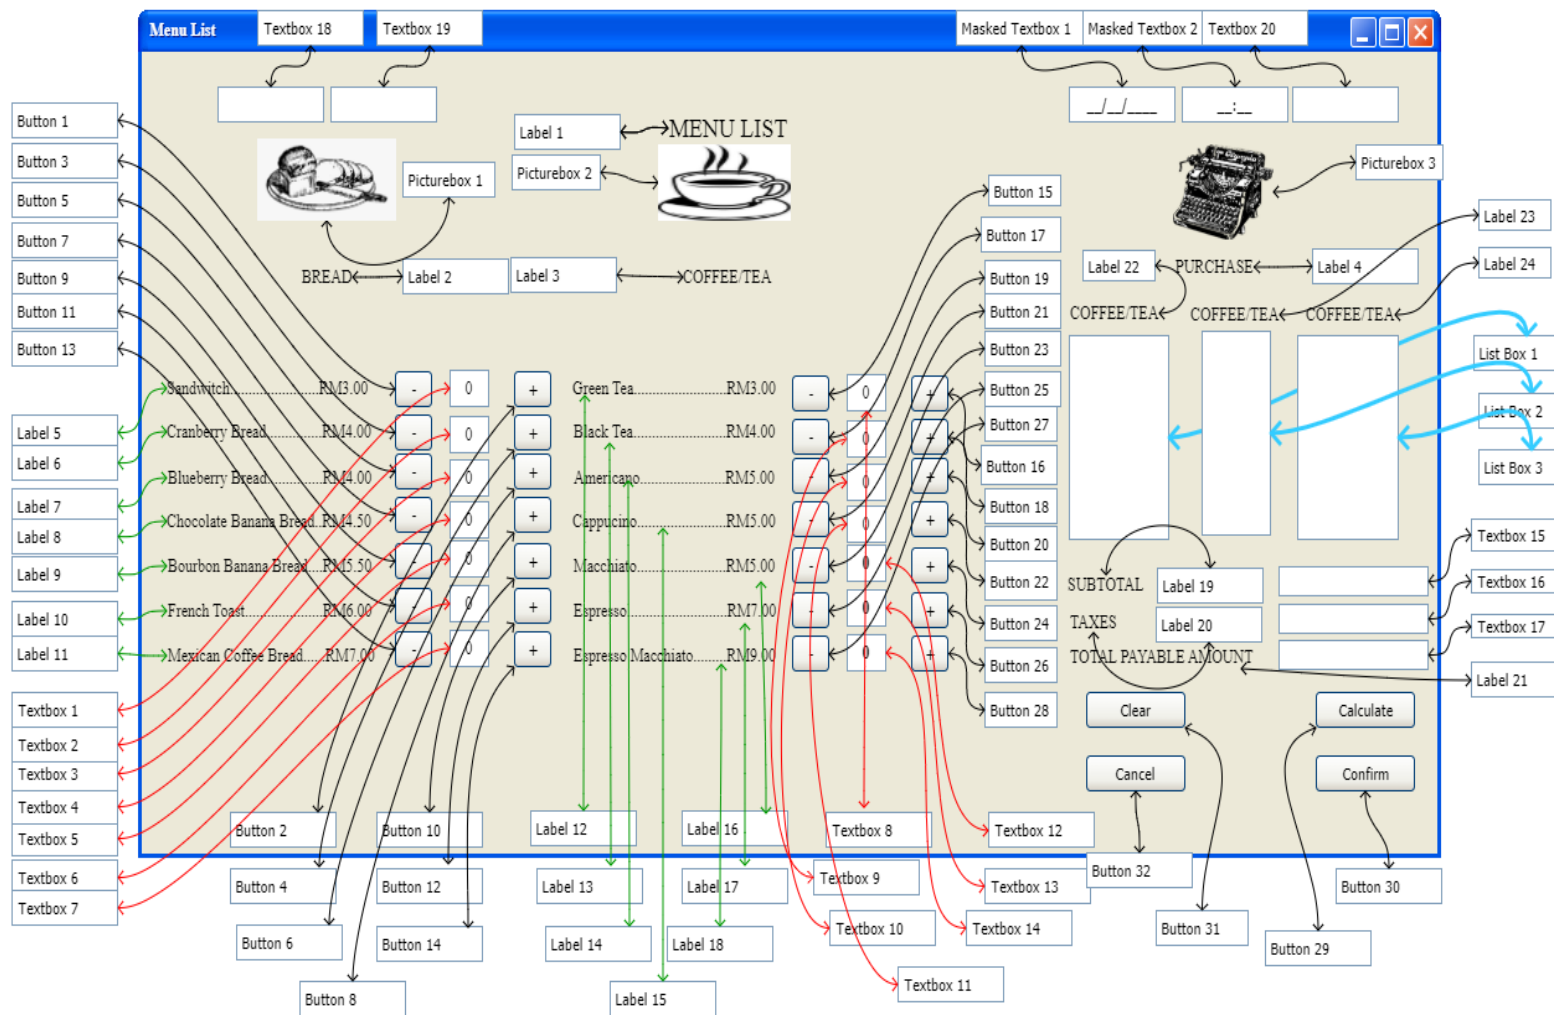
Menu List
Textbox 18
Textbox 19
Masked Textbox 1
Masked Textbox 2
Textbox 20

__/__/____
__:__

Button 1
Button 3
Button 5
Button 7
Button 9
Button 11
Button 13

Label 1
MENU LIST
Picturebox 1
Picturebox 2
Picturebox 3
BREAD
Label 2
Label 3
COFFEE/TEA

Label 22
PURCHASE
Label 4
Label 23
Label 24
COFFEE/TEA
COFFEE/TEA
COFFEE/TEA

Button 15
Button 17
Button 19
Button 21
Button 23
Button 25
Button 27
Button 16
Button 18
Button 20
Button 22
Button 24
Button 26
Button 28

List Box 1
List Box 2
List Box 3

Label 5
Label 6
Label 7
Label 8
Label 9
Label 10
Label 11

Sandwitch..........RM3.00
Cranberry Bread..........RM4.00
Blueberry Bread..........RM4.00
Chocolate Banana Bread..RM4.50
Bourbon Banana Bread....RM5.50
French Toast..........RM6.00
Mexican Coffee Bread.....RM7.00

- 0 +
- 0 +
- 0 +
- 0 +
- 0 +
- 0 +
- 0 +

Green Tea..........RM3.00
Black Tea..........RM4.00
Americano..........RM5.00
Cappucino..........RM5.00
Macchiato..........RM5.00
Espresso..........RM7.00
Espresso Macchiato..........RM9.00

- 0 +
- 0 +
- 0 +
- 0 +
- 0 +
- 0 +
- 0 +

SUBTOTAL
Label 19
TAXES
Label 20
TOTAL PAYABLE AMOUNT
Textbox 15
Textbox 16
Textbox 17
Label 21

Clear
Calculate
Cancel
Confirm

Textbox 1
Textbox 2
Textbox 3
Textbox 4
Textbox 5
Textbox 6
Textbox 7

Button 2
Button 10
Label 12
Label 16
Textbox 8
Textbox 12
Button 4
Button 12
Label 13
Label 17
Textbox 9
Textbox 13
Button 32
Button 30
Button 6
Button 14
Label 14
Label 18
Textbox 10
Textbox 14
Button 31
Button 29
Button 8
Label 15
Textbox 11